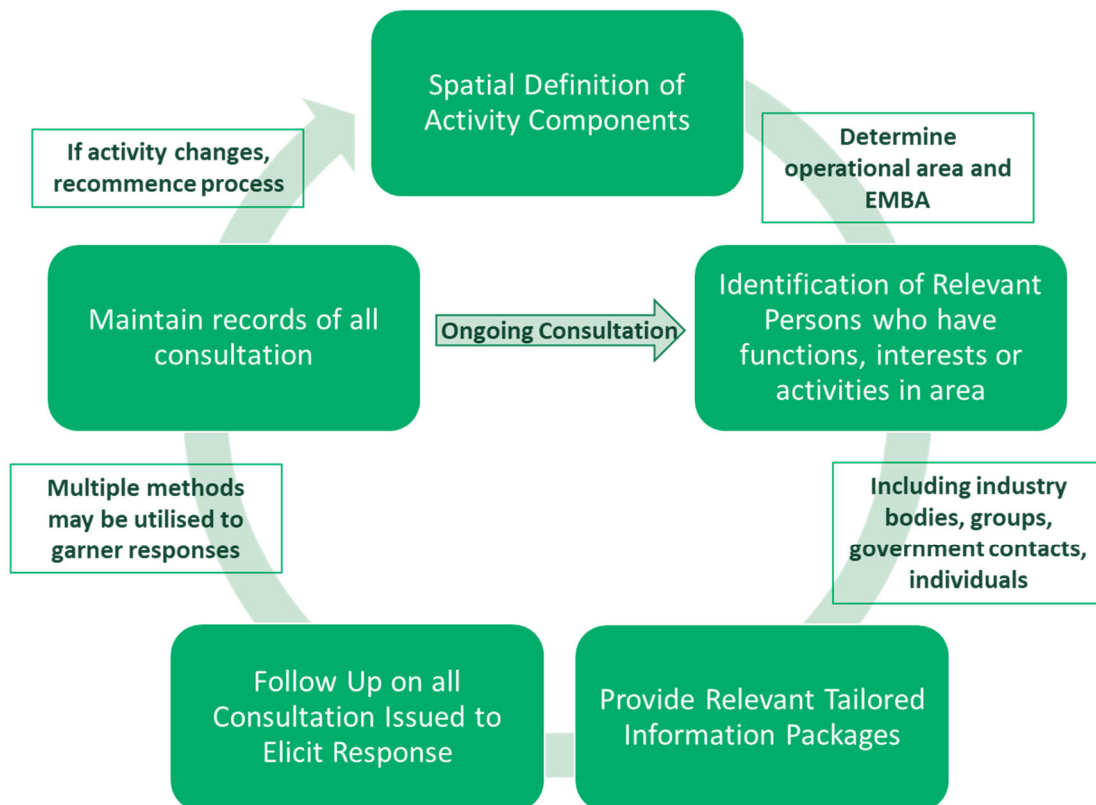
Spatial Definition of Activity Components

Determine operational area and EMBA

Identification of Relevant Persons who have functions, interests or activities in area

Including industry bodies, groups, government contacts, individuals

Provide Relevant Tailored Information Packages

Follow Up on all Consultation Issued to Elicit Response

Multiple methods may be utilised to garner responses

Maintain records of all consultation

Ongoing Consultation

If activity changes, recommence process